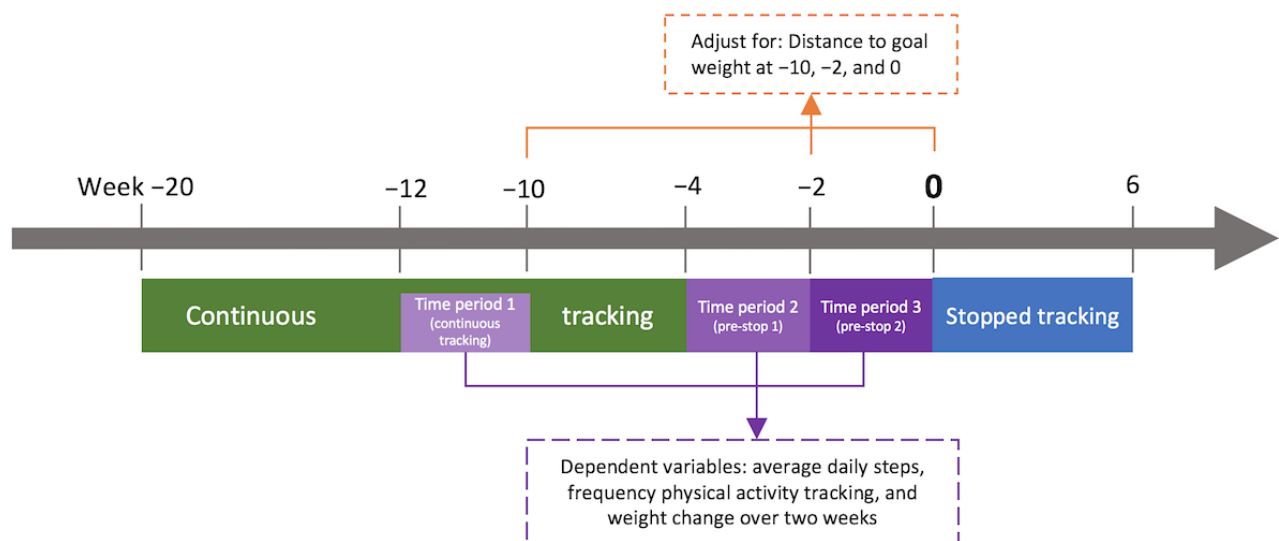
Adjust for: Distance to goal weight at −10, −2, and 0

Week −20
−12
−10
−4
−2
0
6

Continuous
Time period 1 (continuous tracking)
tracking
Time period 2 (pre-stop 1)
Time period 3 (pre-stop 2)
Stopped tracking

Dependent variables: average daily steps, frequency physical activity tracking, and weight change over two weeks